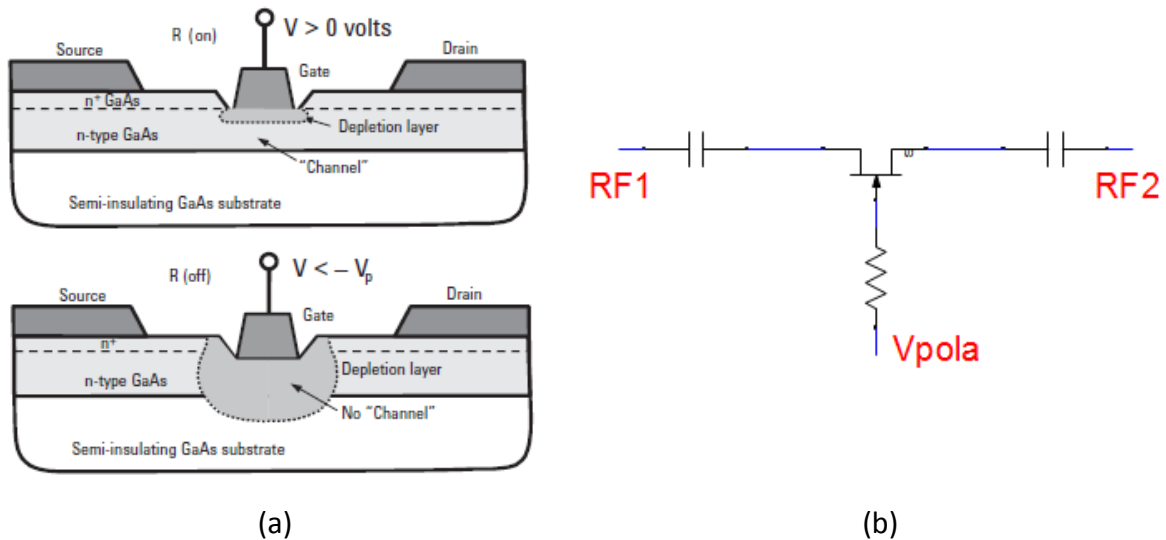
R (on)

V > 0 volts

Source

Gate

Drain

n⁺ GaAs

Depletion layer

n-type GaAs

"Channel"

Semi-insulating GaAs substrate

R (off)

$V < -V_p$

Source

Gate

Drain

n⁺

n-type GaAs

Depletion layer

No "Channel"

Semi-insulating GaAs substrate

(a)

RF1

RF2

Vpola

(b)